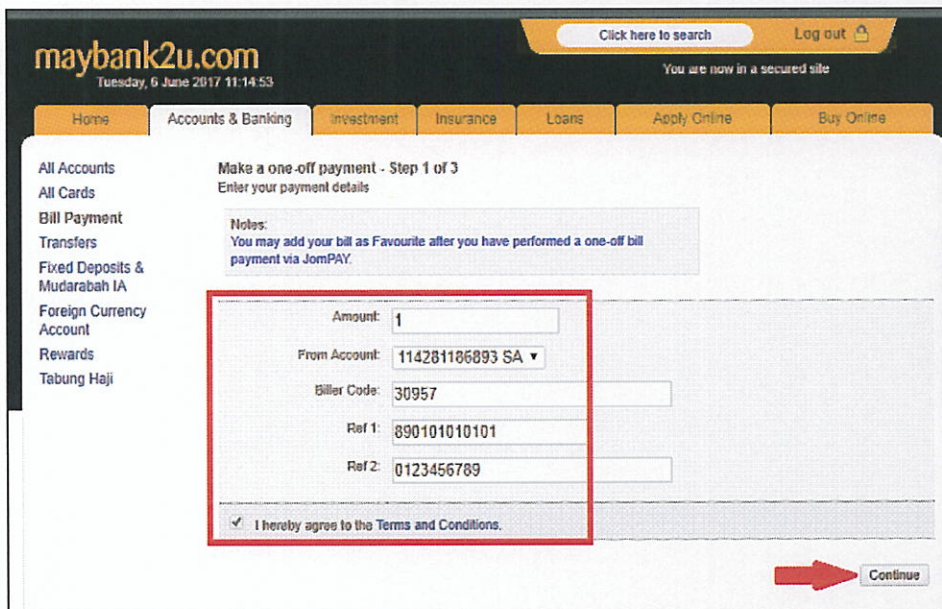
maybank2u.com
Tuesday, 6 June 2017 11:14:53

Click here to search
Log out
You are now in a secured site

Home
Accounts & Banking
Investment
Insurance
Loans
Apply Online
Buy Online

All Accounts
All Cards
Bill Payment
Transfers
Fixed Deposits & Mudarabah IA
Foreign Currency Account
Rewards
Tabung Haji

Make a one-off payment - Step 1 of 3
Enter your payment details

Notes:
You may add your bill as Favourite after you have performed a one-off bill payment via JomPAY.

Amount: 1
From Account: 114281186893 SA
Biller Code: 30957
Ref 1: 890101010101
Ref 2: 0123456789

I hereby agree to the Terms and Conditions.

Continue